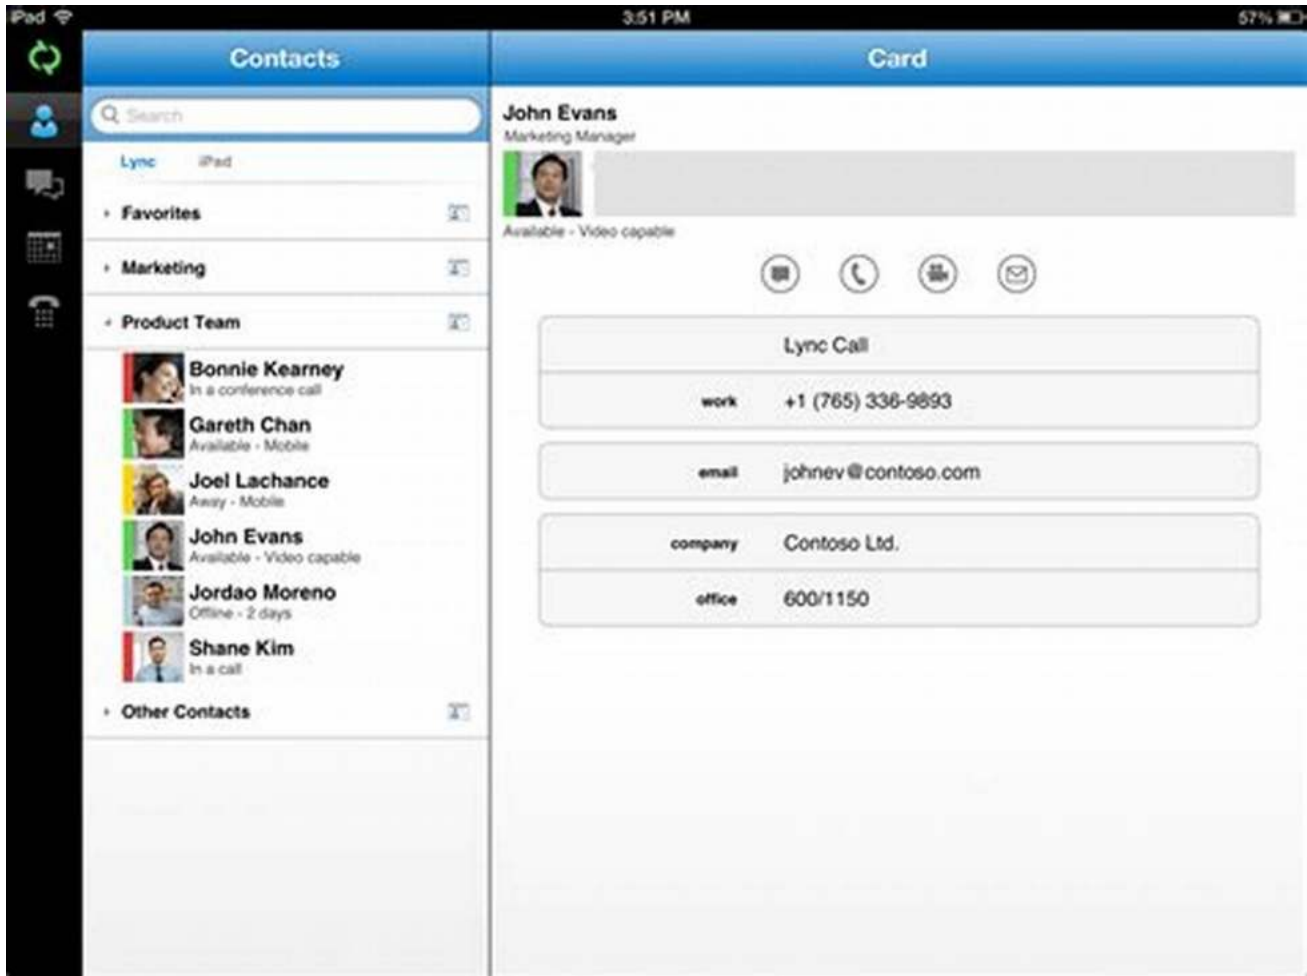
iPad
3:51 PM
57%

Contacts

Search

Lync iPad

Favorites

Marketing

Product Team

Bonnie Kearney
In a conference call

Gareth Chan
Available - Mobile

Joel Lachance
Away - Mobile

John Evans
Available - Video capable

Jordao Moreno
Offline - 2 days

Shane Kim
In a call

Other Contacts

Card

John Evans
Marketing Manager

Available - Video capable

Lync Call

work +1 (765) 336-9893

email johnev@contoso.com

company Contoso Ltd.

office 600/1150